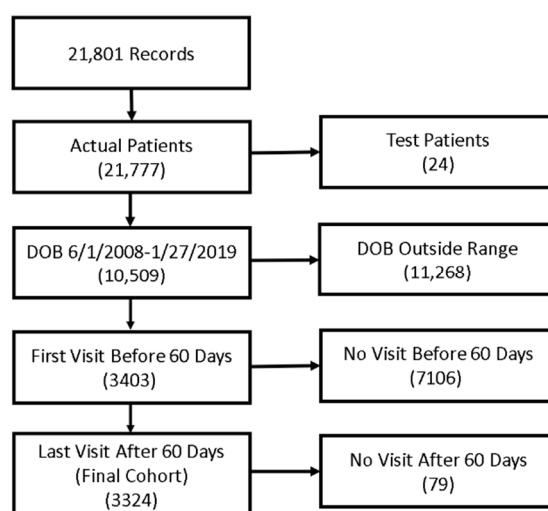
21,801 Records

Actual Patients
(21,777)

Test Patients
(24)

DOB 6/1/2008-1/27/2019
(10,509)

DOB Outside Range
(11,268)

First Visit Before 60 Days
(3403)

No Visit Before 60 Days
(7106)

Last Visit After 60 Days
(Final Cohort)
(3324)

No Visit After 60 Days
(79)